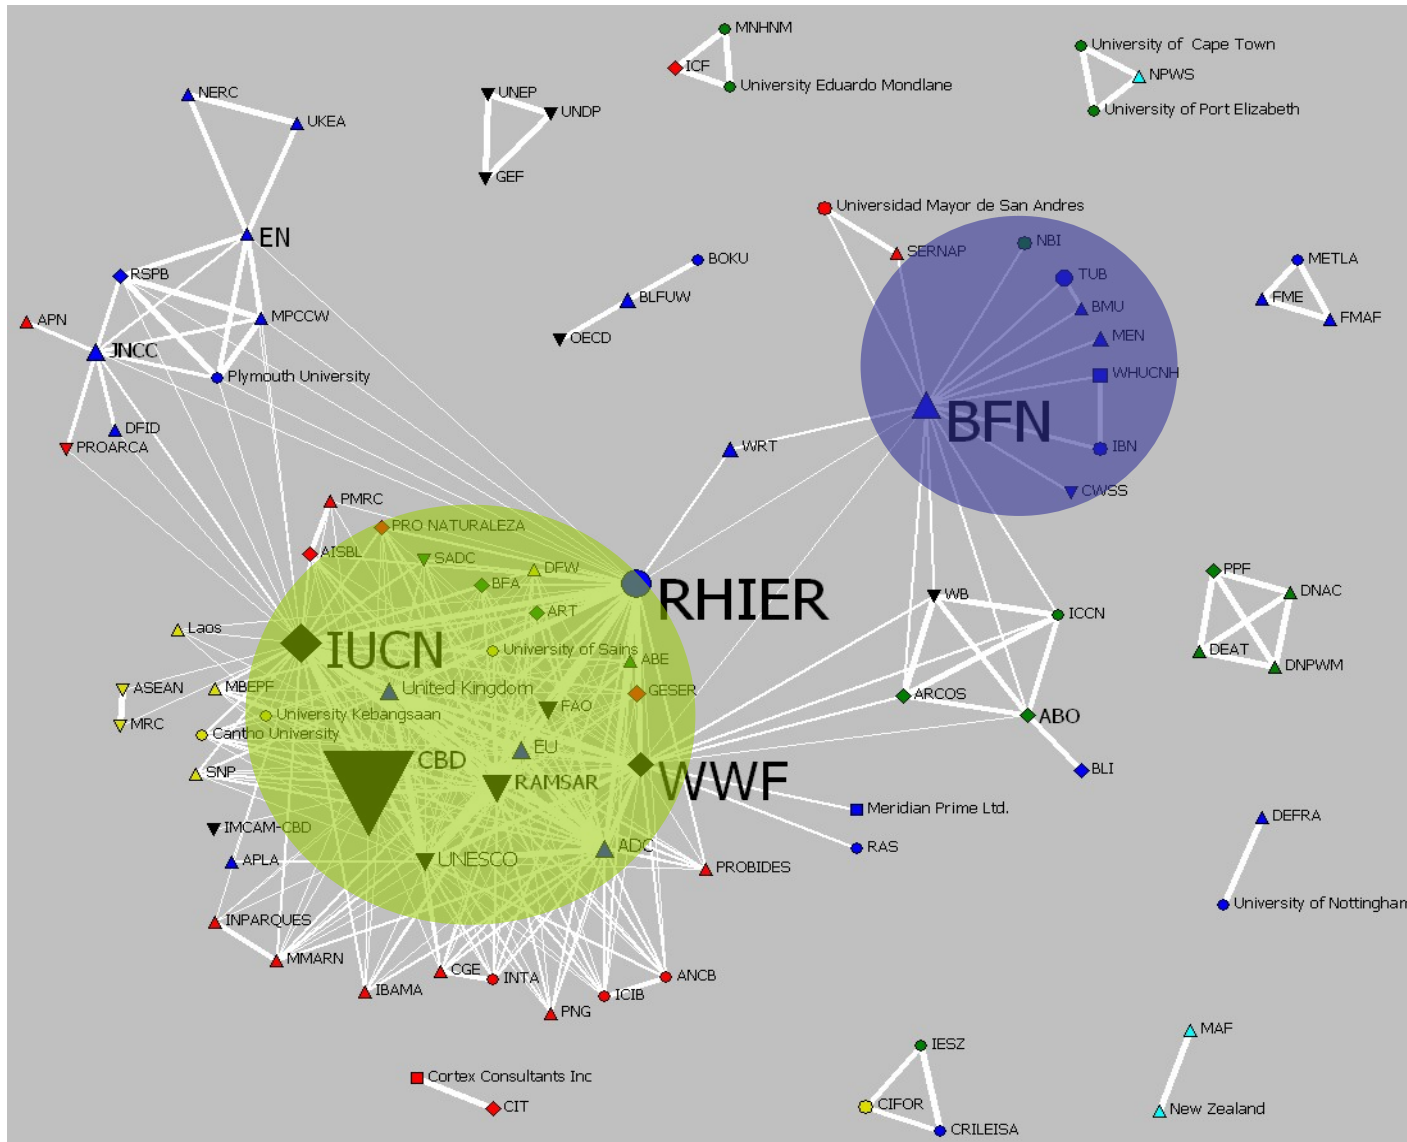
MNHNM
ICF
University Eduardo Mondlane
University of Cape Town
NPWS
University of Port Elizabeth
NERC
UKEA
UNEP
UNDP
GEF
EN
RSPB
MPCCW
APN
JNCC
Plymouth University
DFID
PROARCA
BOKU
BLFUW
OECD
Universidad Mayor de San Andres
SERNAP
NBI
TUB
BMU
MEN
WHUCNH
BFN
IBN
CWSS
METLA
FME
FMAF
WRT
PMRC
PRO NATURALEZA
AISBL
SADC
DFW
BFA
ART
RHIER
Laos
IUCN
University of Sains
ABE
ASEAN
MBEPF
United Kingdom
GESER
MRC
University Kebangsaan
FAO
Cantho University
EU
SNP
CBD
RAMSAR
WWF
IMCAM-CBD
APLA
UNESCO
ADC
PROBIDES
INPARQUES
MMARN
IBAMA
CGE
INTA
PNG
ICIB
ANCB
WB
ICCN
ARCOS
ABO
BLI
Meridian Prime Ltd.
RAS
PPF
DNAC
DEAT
DNPWM
DEFRA
University of Nottinghan
Cortex Consultants Inc
CIT
IESZ
CIFOR
CRILEISA
MAF
New Zealand